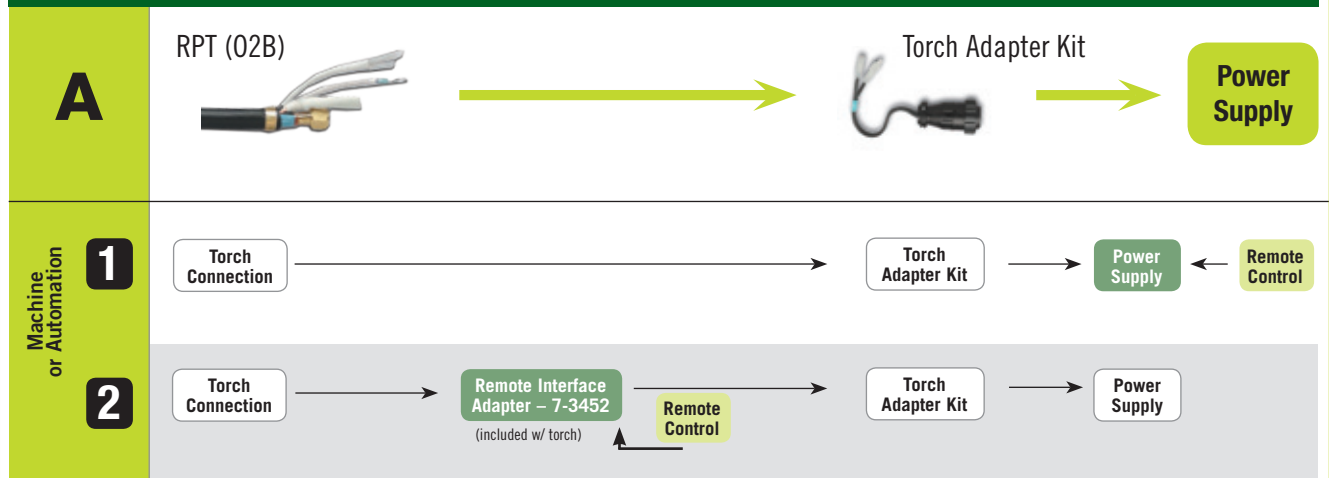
A

RPT (02B)

Torch Adapter Kit

Power Supply

Machine or Automation

1

Torch Connection

Torch Adapter Kit

Power Supply

Remote Control

2

Torch Connection

Remote Interface Adapter – 7-3452

(included w/ torch)

Remote Control

Torch Adapter Kit

Power Supply